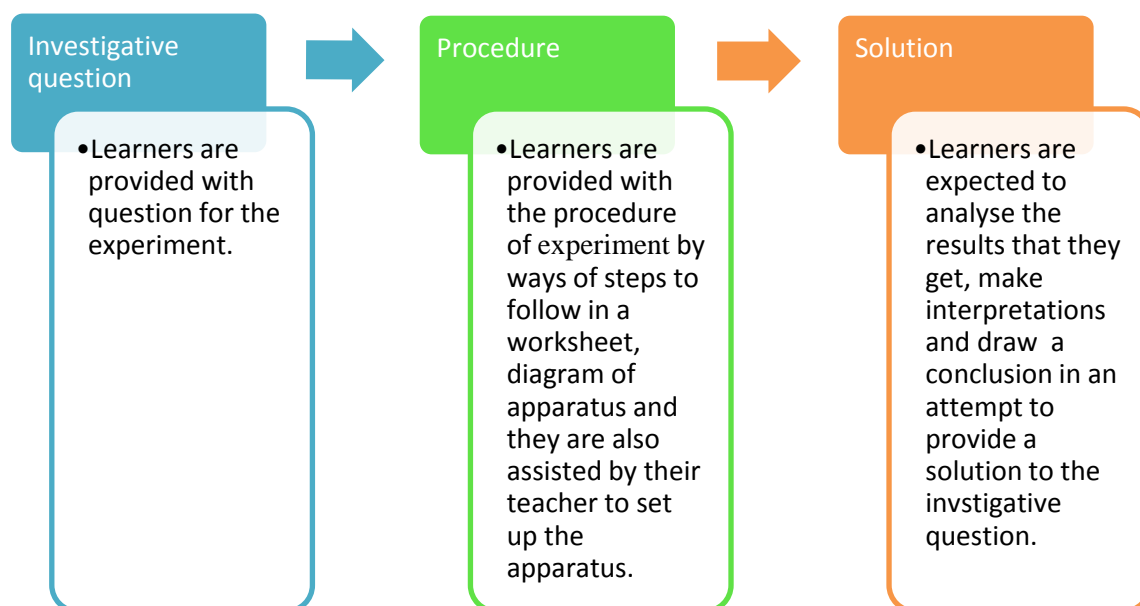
Investigative question

•Learners are provided with question for the experiment.

Procedure

•Learners are provided with the procedure of experiment by ways of steps to follow in a worksheet, diagram of apparatus and they are also assisted by their teacher to set up the apparatus.

Solution

•Learners are expected to analyse the results that they get, make interpretations and draw a conclusion in an attempt to provide a solution to the invstigative question.